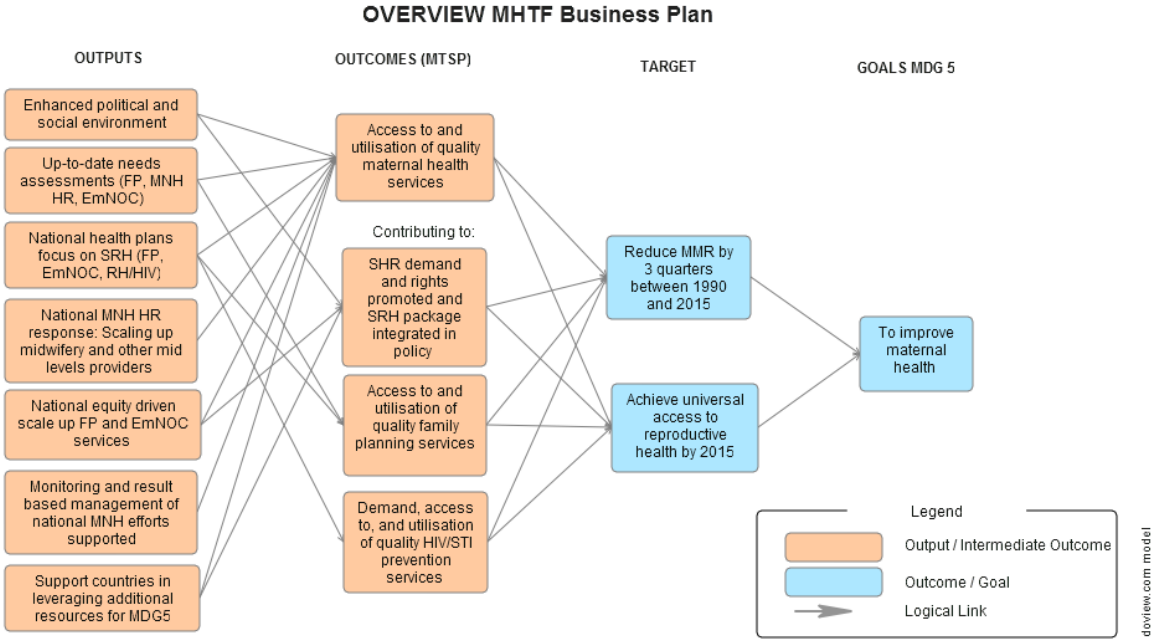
OVERVIEW MHTF Business Plan

OUTPUTS

Enhanced political and social environment

Up-to-date needs assessments (FP, MNH HR, EmNOC)

National health plans focus on SRH (FP, EmNOC, RH/HIV)

National MNH HR response: Scaling up midwifery and other mid levels providers

National equity driven scale up FP and EmNOC services

Monitoring and result based management of national MNH efforts supported

Support countries in leveraging additional resources for MDG5

OUTCOMES (MTSP)

Access to and utilisation of quality maternal health services

Contributing to:

SHR demand and rights promoted and SRH package integrated in policy

Access to and utilisation of quality family planning services

Demand, access to, and utilisation of quality HIV/STI prevention services

TARGET

Reduce MMR by 3 quarters between 1990 and 2015

Achieve universal access to reproductive health by 2015

GOALS MDG 5

To improve maternal health

Legend

Output / Intermediate Outcome

Outcome / Goal

Logical Link

doview.com model